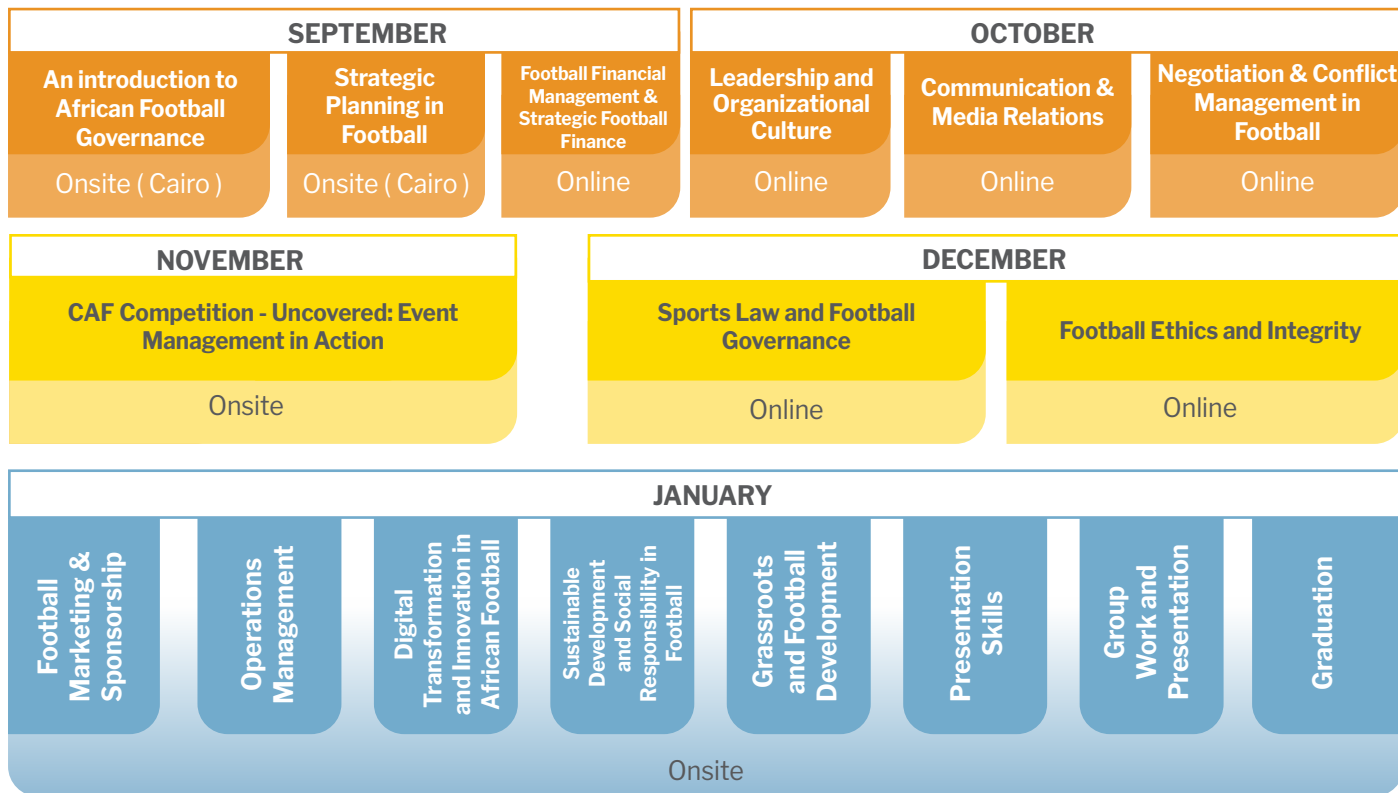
SEPTEMBER

An introduction to African Football Governance
Onsite ( Cairo )

Strategic Planning in Football
Onsite ( Cairo )

Football Financial Management & Strategic Football Finance
Online

OCTOBER

Leadership and Organizational Culture
Online

Communication & Media Relations
Online

Negotiation & Conflict Management in Football
Online

NOVEMBER

CAF Competition - Uncovered: Event Management in Action
Onsite

DECEMBER

Sports Law and Football Governance
Online

Football Ethics and Integrity
Online

JANUARY

Football Marketing & Sponsorship

Operations Management

Digital Transformation and Innovation in African Football

Sustainable Development and Social Responsibility in Football

Grassroots and Football Development

Presentation Skills

Group Work and Presentation

Graduation

Onsite